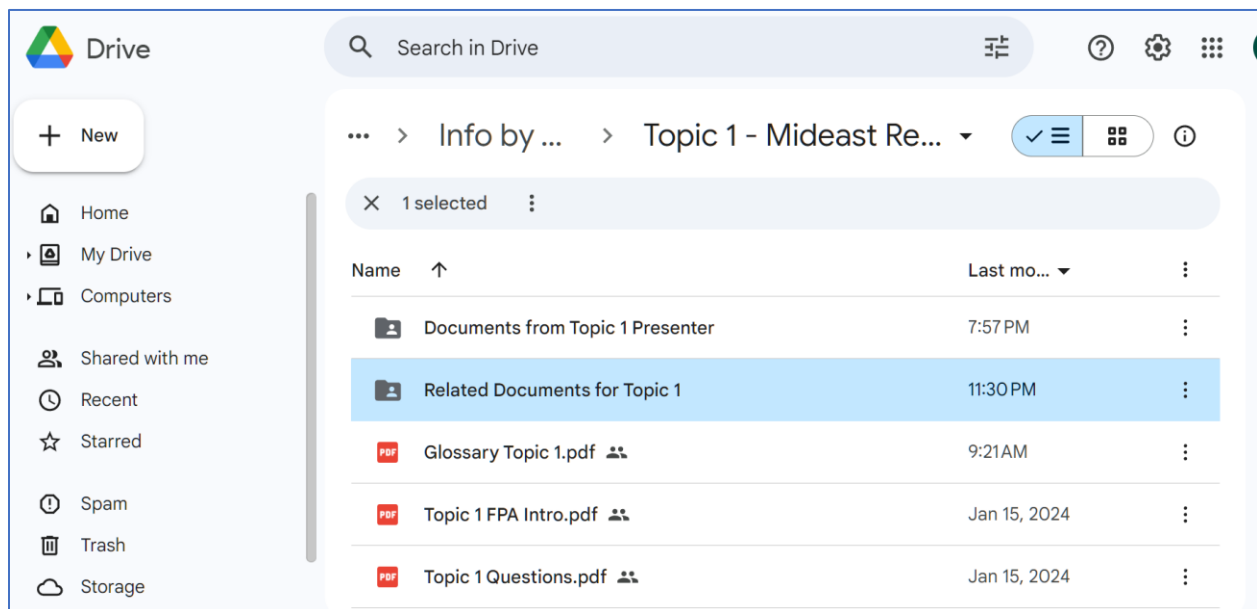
Drive

Search in Drive

New

Home
My Drive
Computers

Shared with me
Recent
Starred

Spam
Trash
Storage

... > Info by ... > Topic 1 - Mideast Re...

1 selected

| Name | Last mo... |
|---|---|
| Documents from Topic 1 Presenter | 7:57 PM |
| Related Documents for Topic 1 | 11:30 PM |
| PDF Glossary Topic 1.pdf | 9:21 AM |
| PDF Topic 1 FPA Intro.pdf | Jan 15, 2024 |
| PDF Topic 1 Questions.pdf | Jan 15, 2024 |